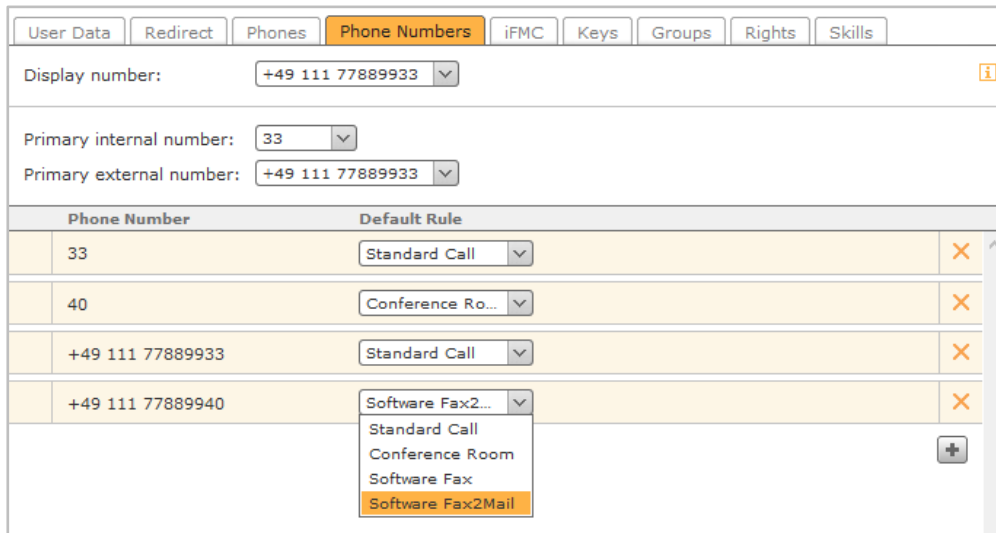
User Data | Redirect | Phones | Phone Numbers | iFMC | Keys | Groups | Rights | Skills

Display number: +49 111 77889933

Primary internal number: 33
Primary external number: +49 111 77889933

| Phone Number | Default Rule |
|---|---|
| 33 | Standard Call |
| 40 | Conference Ro... |
| +49 111 77889933 | Standard Call |
| +49 111 77889940 | Software Fax2... |

Standard Call
Conference Room
Software Fax
Software Fax2Mail